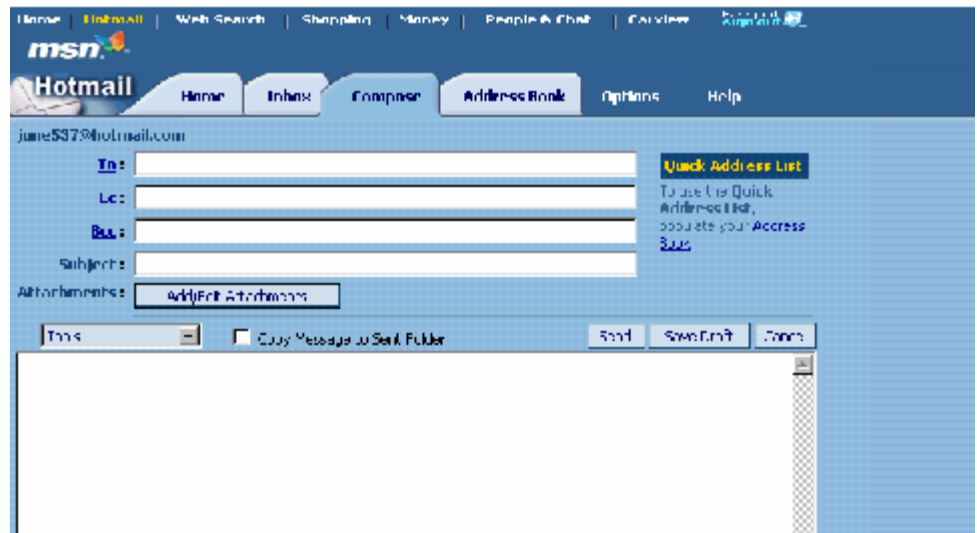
Home | Hotmail | Web Search | Shopping | Money | People & Chat | Careers Sign out

msn

Hotmail Home Inbox Compose Address Book Options Help

june537@hotmail.com

To:

Cc:

Bcc:

Subject:

Attachments: Add/Edit Attachments

Quick Address List

To use the Quick Address List, populate your Address Book.

Tools

Copy Message to Sent Folder

Send Save Draft Cancel